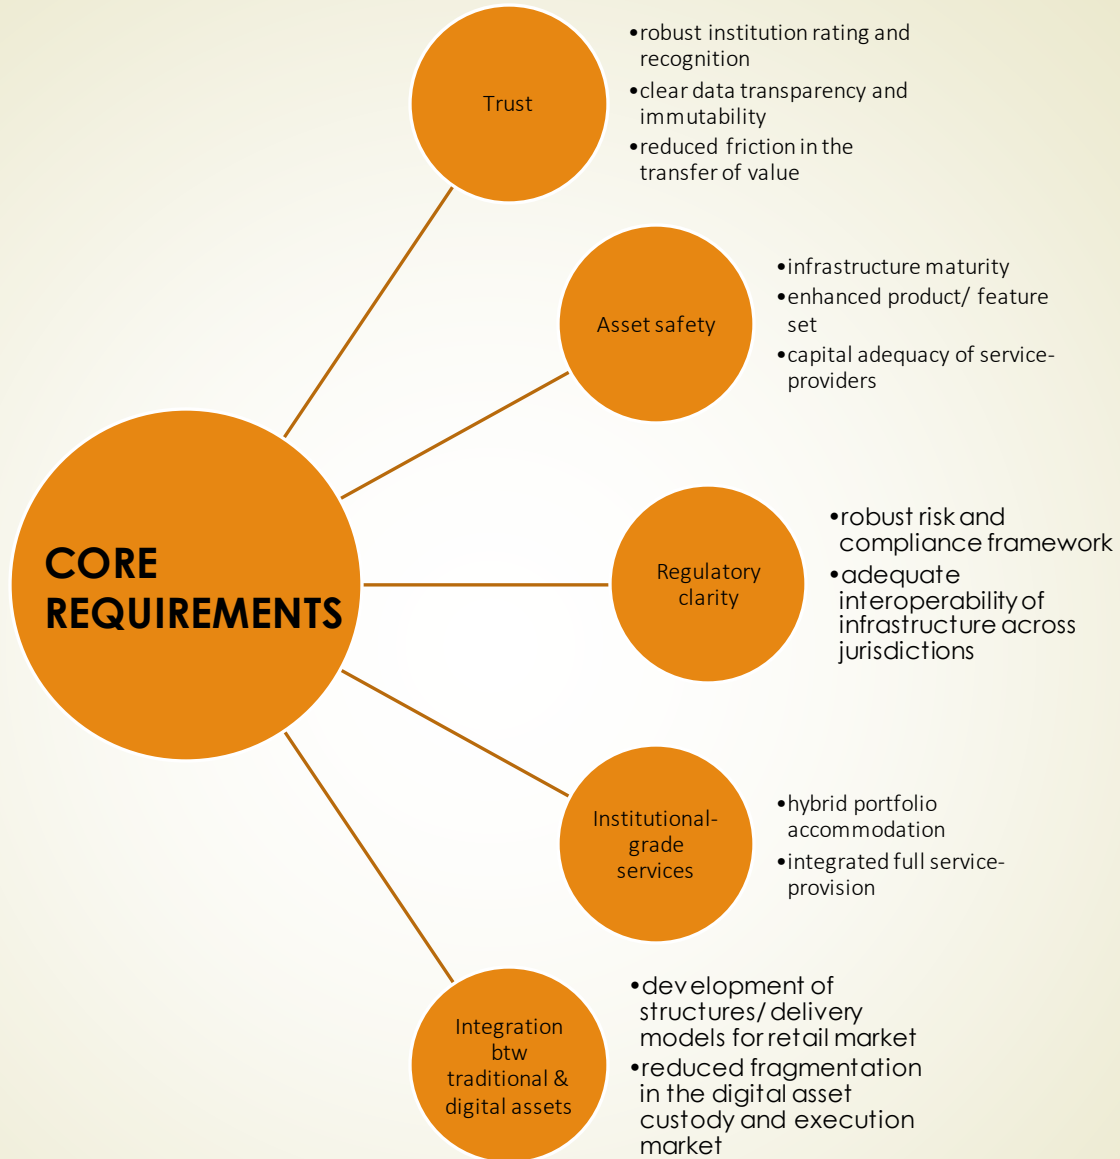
CORE REQUIREMENTS

Trust

- robust institution rating and recognition
- clear data transparency and immutability
- reduced friction in the transfer of value

Asset safety

- infrastructure maturity
- enhanced product/ feature set
- capital adequacy of service-providers

Regulatory clarity

- robust risk and compliance framework
- adequate interoperability of infrastructure across jurisdictions

Institutional-grade services

- hybrid portfolio accommodation
- integrated full service-provision

Integration btw traditional & digital assets

- development of structures/ delivery models for retail market
- reduced fragmentation in the digital asset custody and execution market